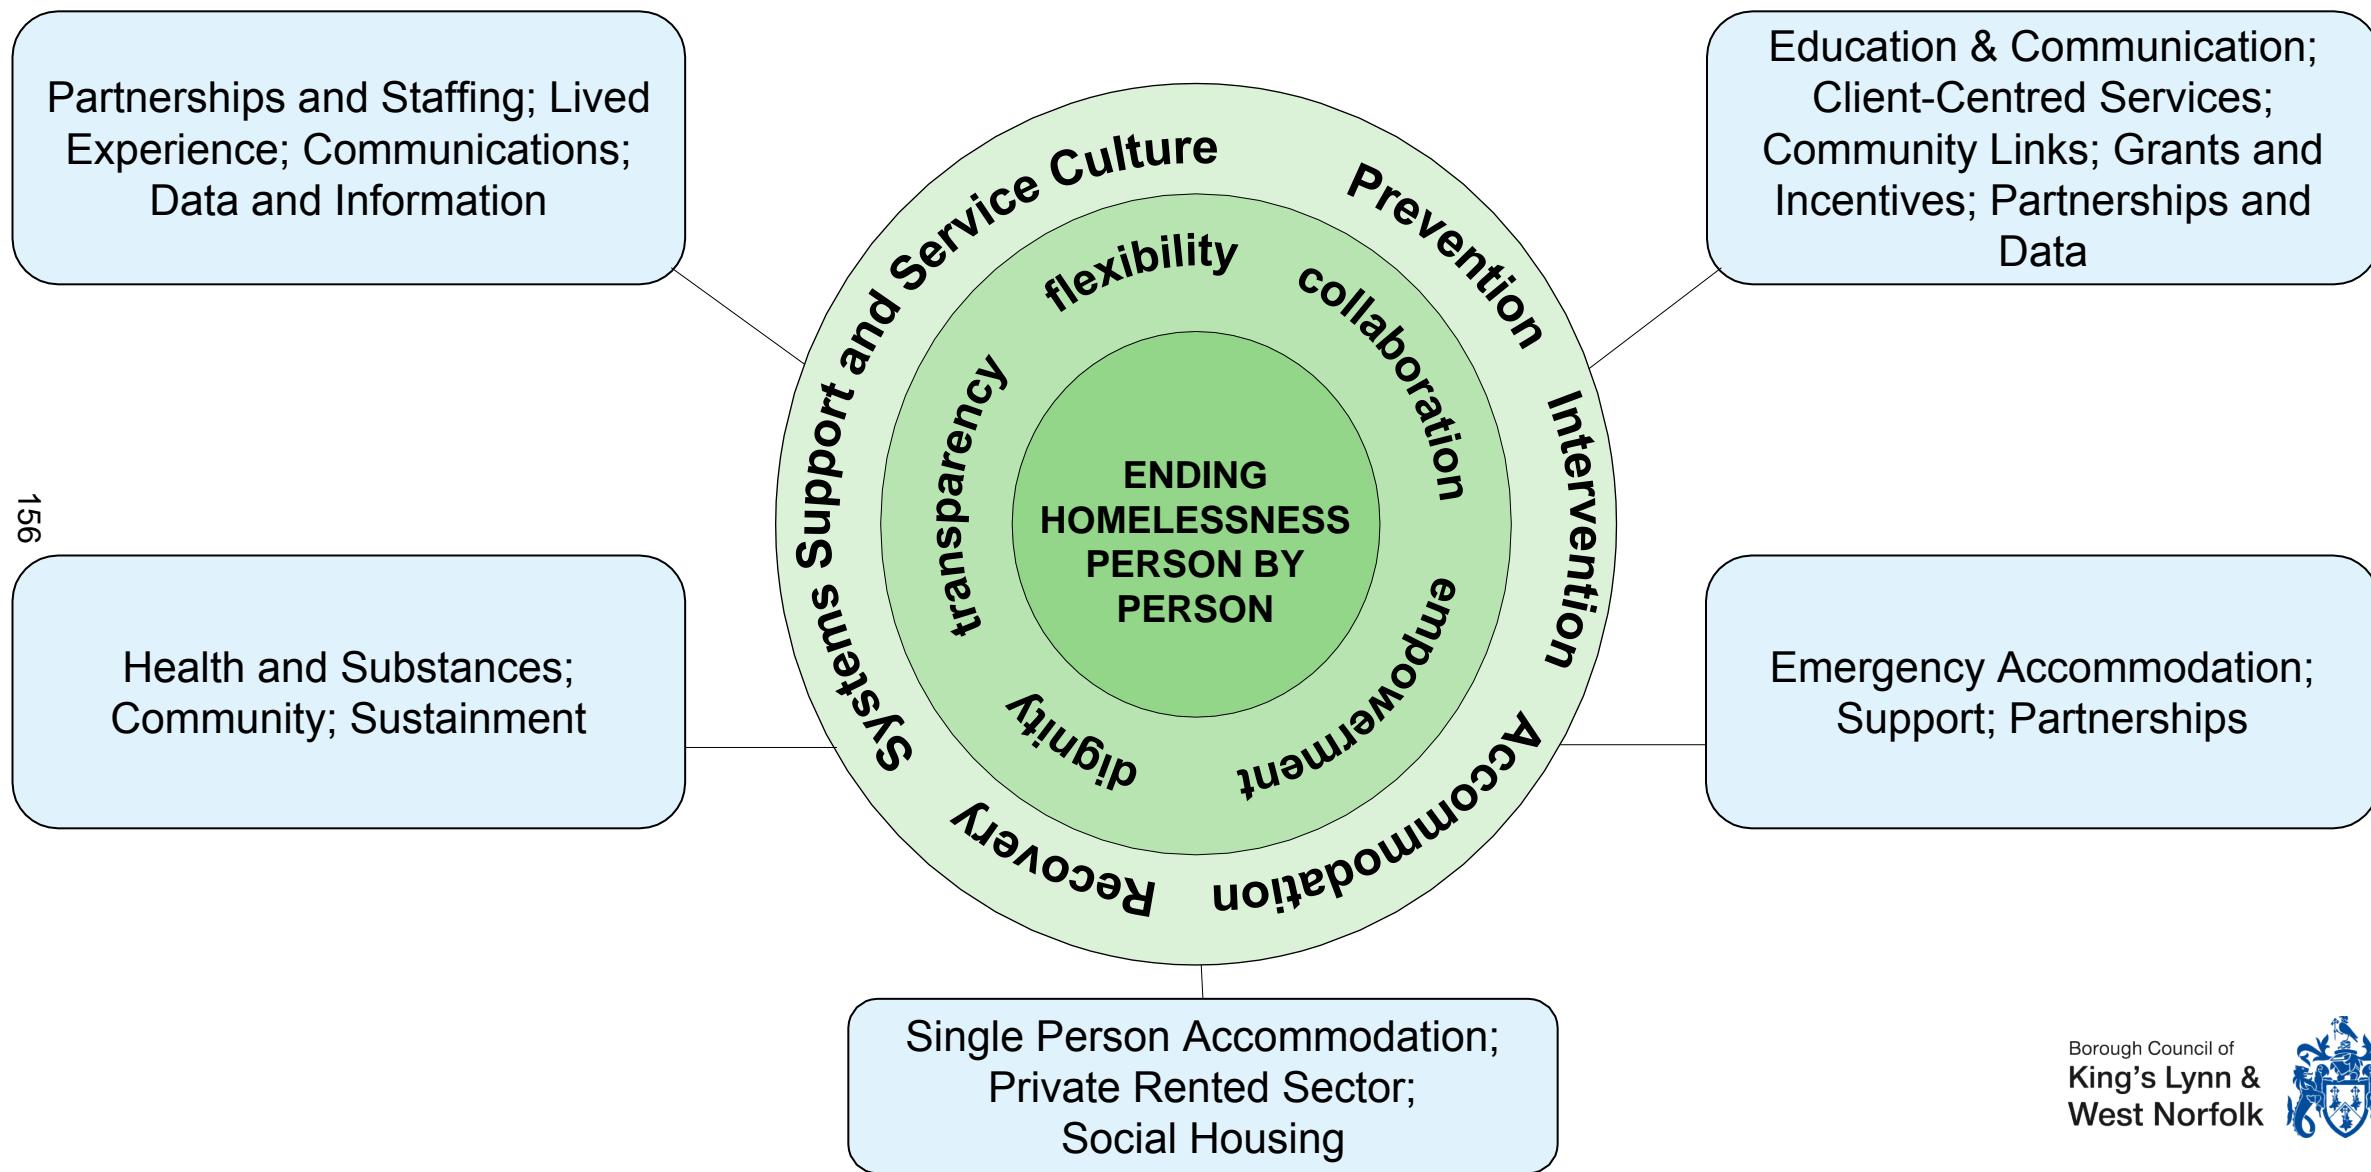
Partnerships and Staffing; Lived Experience; Communications; Data and Information

Education & Communication; Client-Centred Services; Community Links; Grants and Incentives; Partnerships and Data

Systems Support and Service Culture

Prevention

Intervention

Accommodation

Recovery

flexibility

collaboration

empowerment

dignity

transparency

ENDING HOMELESSNESS PERSON BY PERSON

156

Health and Substances; Community; Sustainment

Emergency Accommodation; Support; Partnerships

Single Person Accommodation; Private Rented Sector; Social Housing

Borough Council of King's Lynn & West Norfolk